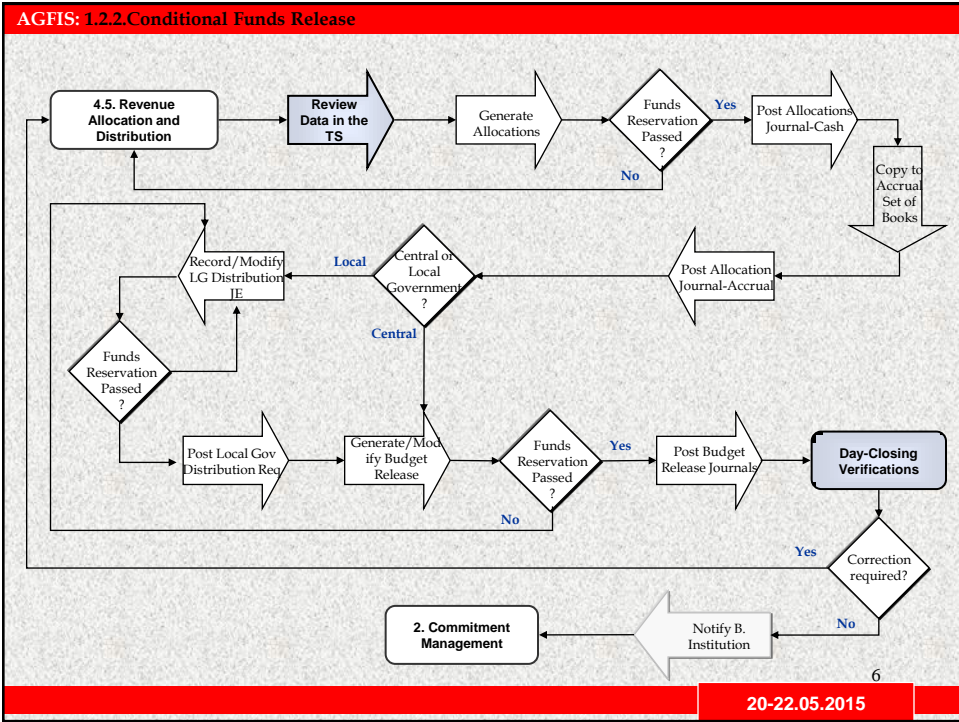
AGFIS: 1.2.2.Conditional Funds Release

4.5. Revenue Allocation and Distribution

Review Data in the TS

Generate Allocations

Funds Reservation Passed ?

Yes

No

Post Allocations Journal-Cash

Copy to Accrual Set of Books

Post Allocation Journal-Accrual

Central or Local Government ?

Local

Central

Record/Modify LG Distribution JE

Funds Reservation Passed ?

Post Local Gov Distribution Req

Generate/Modify Budget Release

Funds Reservation Passed ?

Yes

No

Post Budget Release Journals

Day-Closing Verifications

Yes

Correction required?

No

Notify B. Institution

2. Commitment Management

6

20-22.05.2015